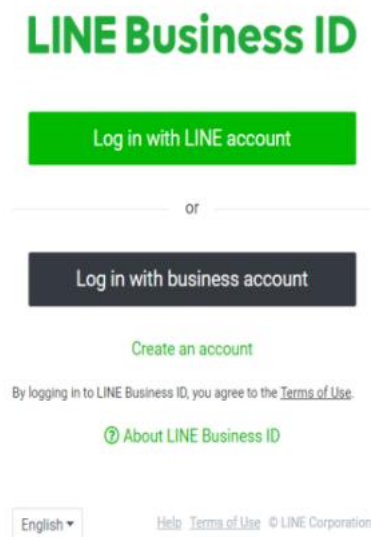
LINE Business ID

Log in with LINE account

or

Log in with business account

Create an account

By logging in to LINE Business ID, you agree to the Terms of Use.

? About LINE Business ID

English ▾

Help Terms of Use © LINE Corporation